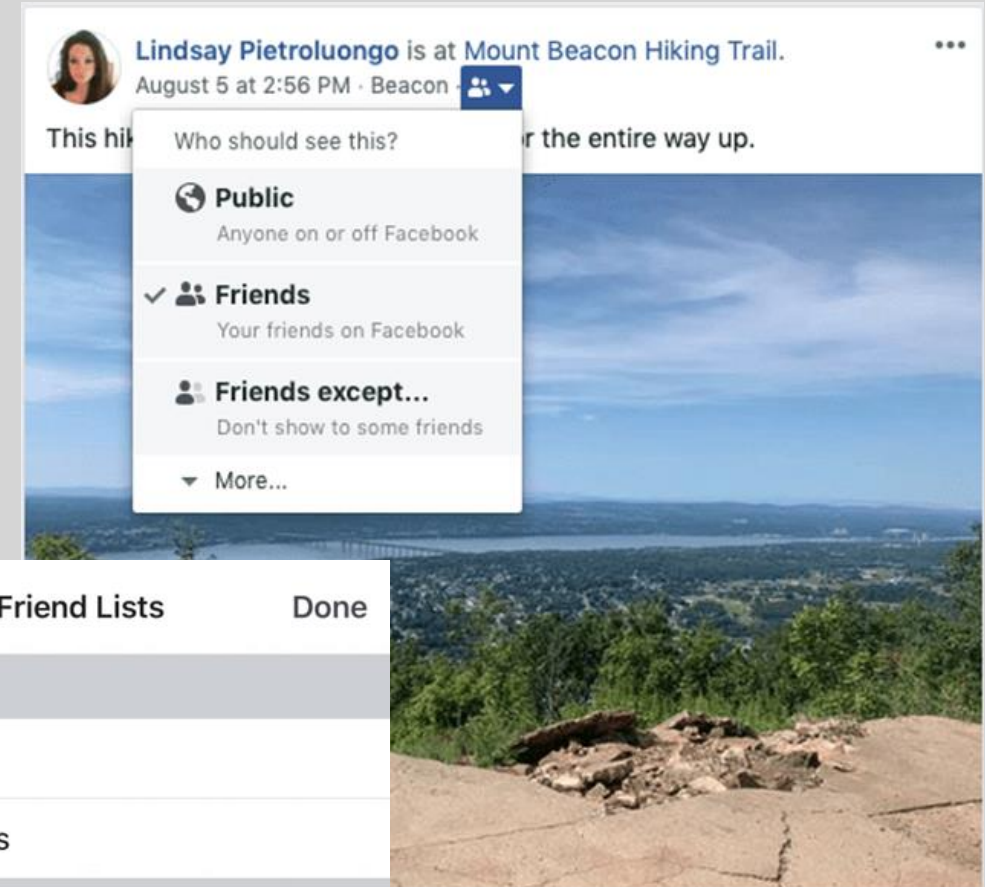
Lindsay Pietroluongo is at Mount Beacon Hiking Trail.
August 5 at 2:56 PM · Beacon ·

This hik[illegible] r the entire way up.

Who should see this?

Public
Anyone on or off Facebook

✓ Friends
Your friends on Facebook

Friends except...
Don't show to some friends

More...

Friend Lists Done

s